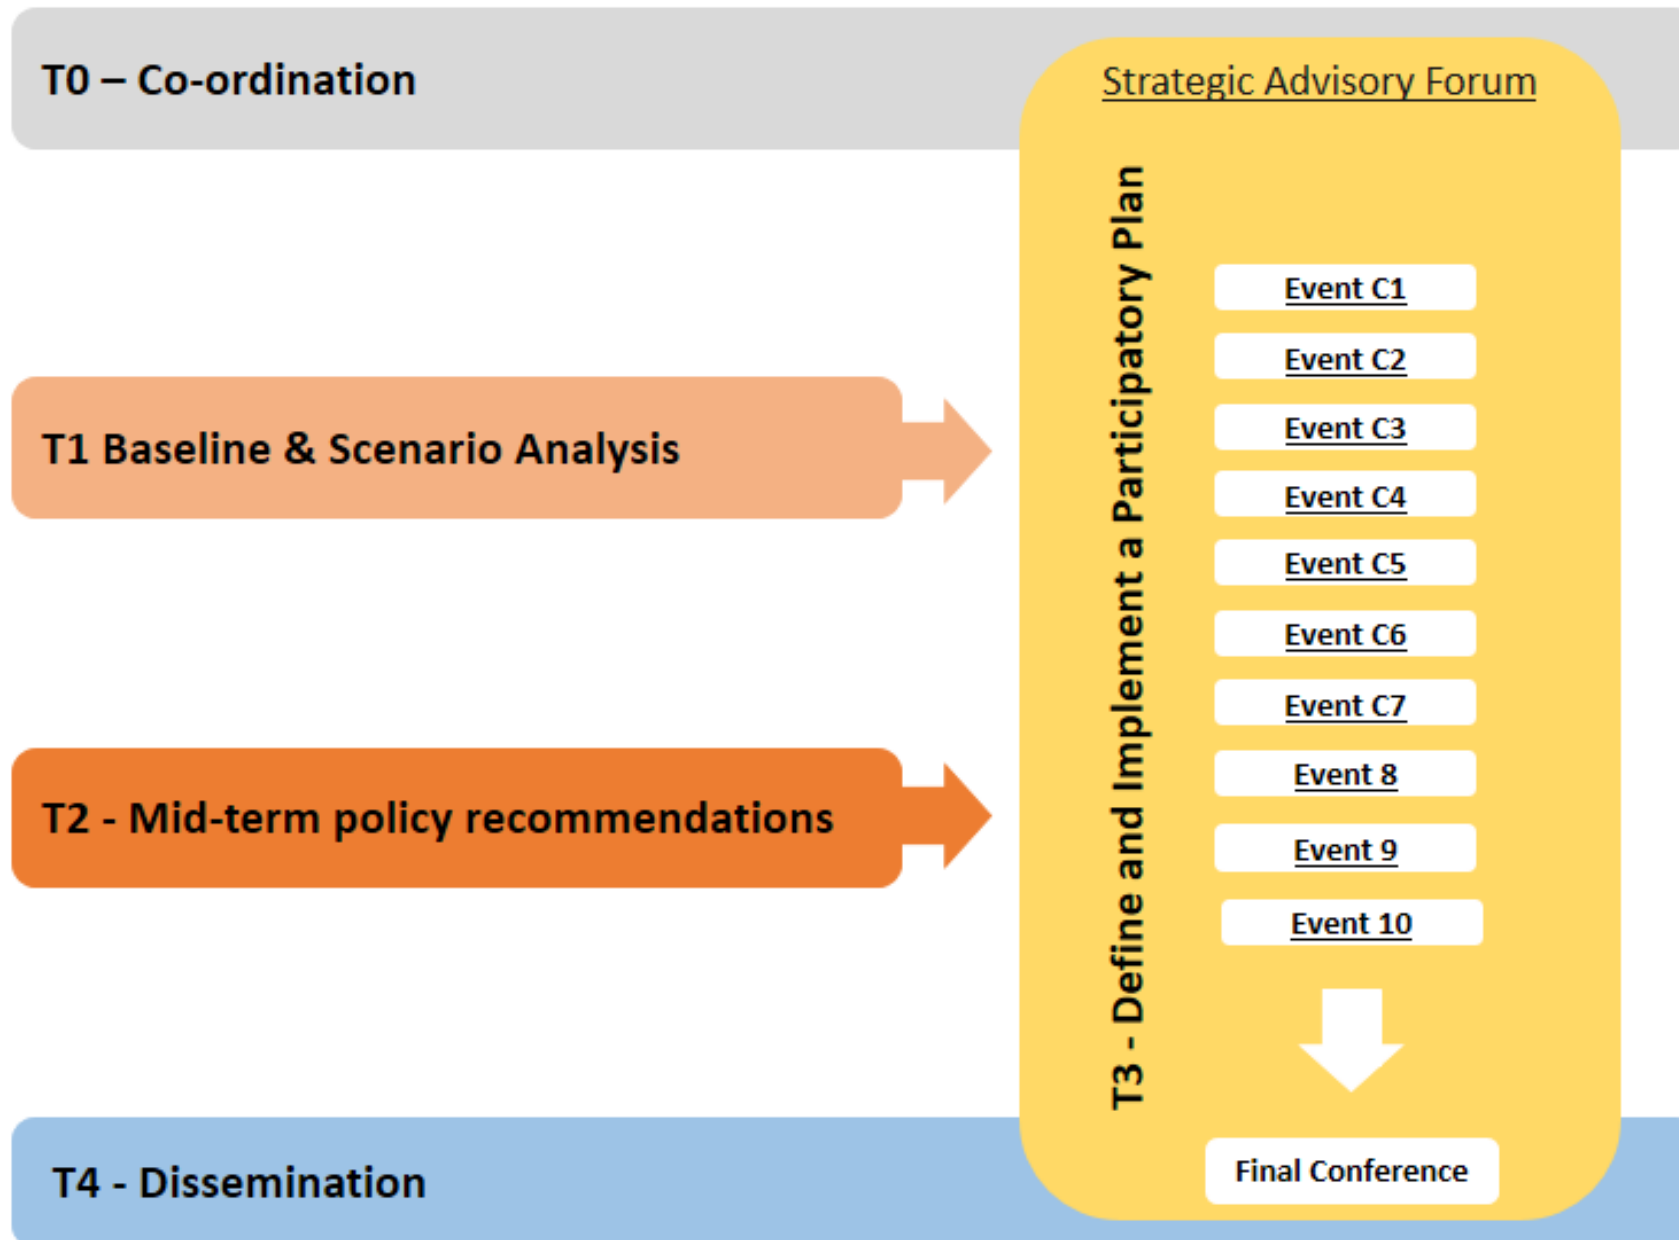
T0 – Co-ordination

Strategic Advisory Forum

T1 Baseline & Scenario Analysis

T2 - Mid-term policy recommendations

T3 - Define and Implement a Participatory Plan

Event C1

Event C2

Event C3

Event C4

Event C5

Event C6

Event C7

Event 8

Event 9

Event 10

Final Conference

T4 - Dissemination